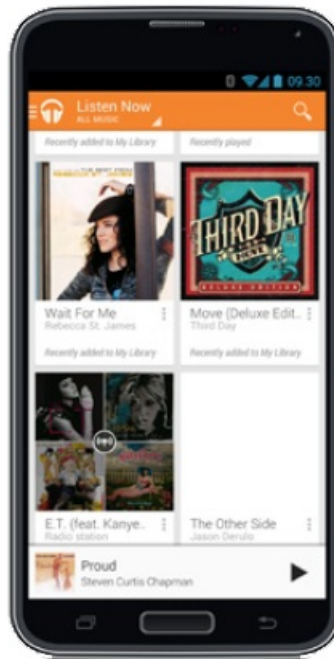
09:30

Listen Now
ALL MUSIC

Recently added to My Library

Recently played

THIRD DAY
MOVE
DELUXE EDITION

Wait For Me
Rebecca St. James

Recently added to My Library

Move (Deluxe Edit...
Third Day

Recently added to My Library

E.T. (feat. Kanye...
Radio station

The Other Side
Jason Derulo

Proud
Steven Curtis Chapman